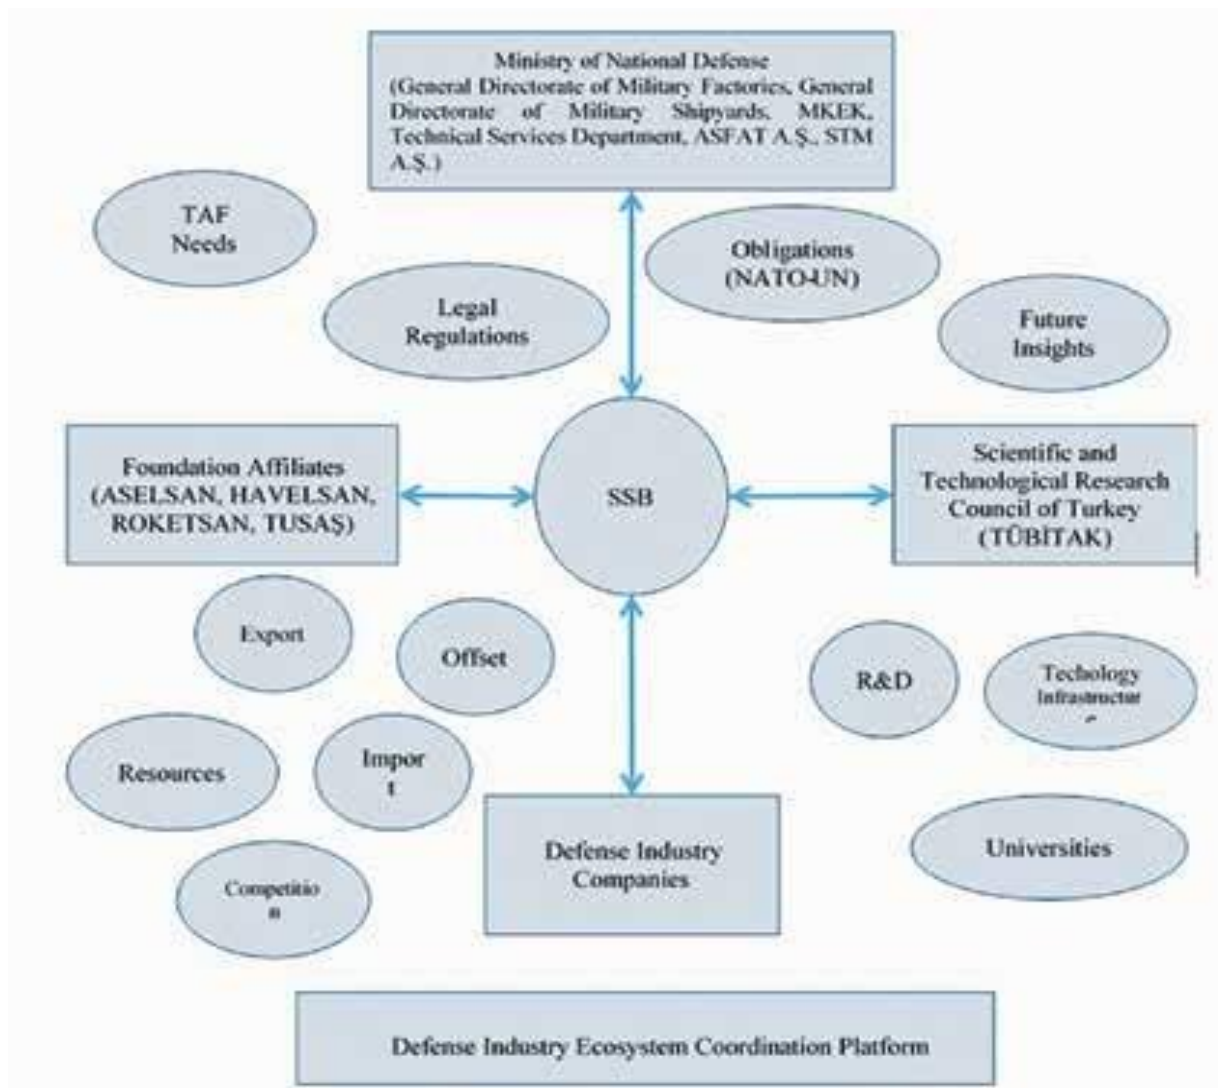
Ministry of National Defense (General Directorate of Military Factories, General Directorate of Military Shipyards, MKEK, Technical Services Department, ASFAT A.Ş., STM A.Ş.)

TAF Needs

Obligations (NATO-UN)

Legal Regulations

Future Insights

Foundation Affiliates (ASELSAN, HAVELSAN, ROKETSAN, TUSAŞ)

SSB

Scientific and Technological Research Council of Turkey (TÜBİTAK)

Export

Offset

R&D

Techology Infrastructur e

Resources

Impor t

Defense Industry Companies

Universities

Competitio n

Defense Industry Ecosystem Coordination Platform